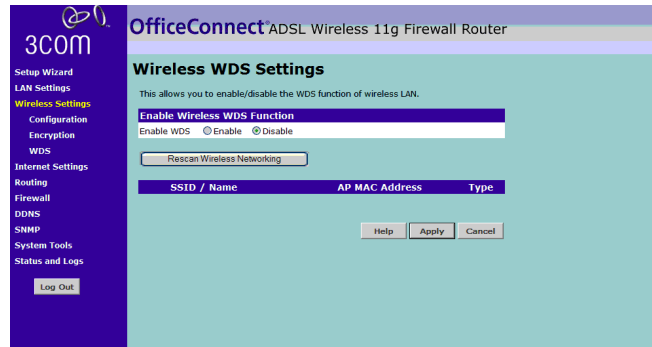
3COM

OfficeConnect® ADSL Wireless 11g Firewall Router

Setup Wizard
LAN Settings
Wireless Settings
Configuration
Encryption
WDS
Internet Settings
Routing
Firewall
DDNS
SNMP
System Tools
Status and Logs

Log Out

Wireless WDS Settings

This allows you to enable/disable the WDS function of wireless LAN.

Enable Wireless WDS Function

Enable WDS ○ Enable ◉ Disable

Rescan Wireless Networking

| SSID / Name | AP MAC Address | Type |
|---|---|---|

Help Apply Cancel